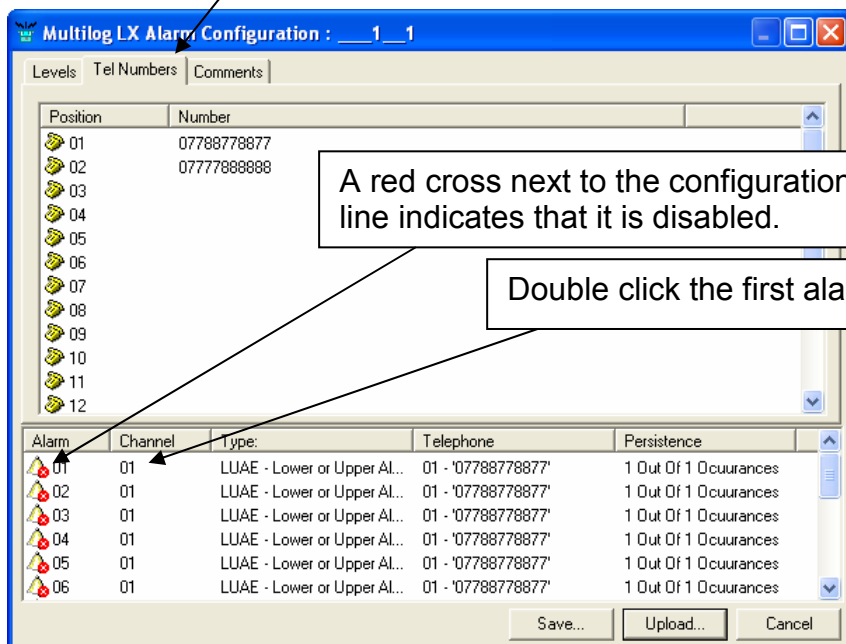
Multilog LX Alarm Configuration : ___1__1

Levels | Tel Numbers | Comments

| Position | Number |
|---|---|
| 01 | 07788778877 |
| 02 | 07777888888 |
| 03 | |
| 04 | |
| 05 | |
| 06 | |
| 07 | |
| 08 | |
| 09 | |
| 10 | |
| 11 | |
| 12 | |

A red cross next to the configuration line indicates that it is disabled.

Double click the first ala

| Alarm | Channel | Type: | Telephone | Persistence |
|---|---|---|---|---|
| 01 | 01 | LUAE - Lower or Upper Al... | 01 - '07788778877' | 1 Out Of 1 Ocuurances |
| 02 | 01 | LUAE - Lower or Upper Al... | 01 - '07788778877' | 1 Out Of 1 Ocuurances |
| 03 | 01 | LUAE - Lower or Upper Al... | 01 - '07788778877' | 1 Out Of 1 Ocuurances |
| 04 | 01 | LUAE - Lower or Upper Al... | 01 - '07788778877' | 1 Out Of 1 Ocuurances |
| 05 | 01 | LUAE - Lower or Upper Al... | 01 - '07788778877' | 1 Out Of 1 Ocuurances |
| 06 | 01 | LUAE - Lower or Upper Al... | 01 - '07788778877' | 1 Out Of 1 Ocuurances |

Save... | Upload... | Cancel